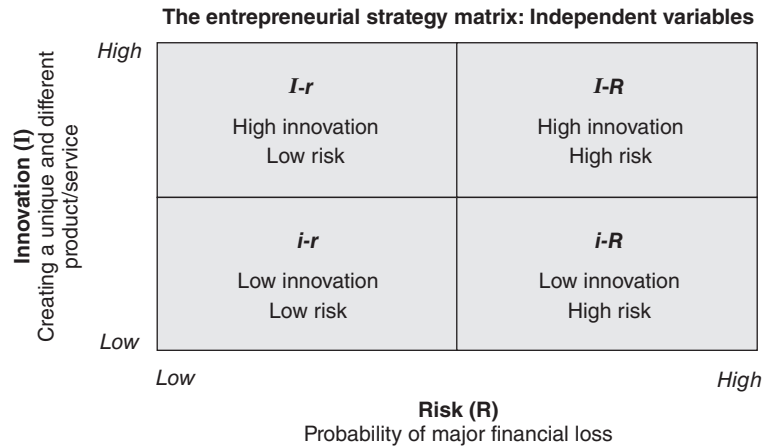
The entrepreneurial strategy matrix: Independent variables

Innovation (I)
Creating a unique and different product/service

High

Low

| I-r<br>High innovation<br>Low risk | I-R<br>High innovation<br>High risk |
|---|---|
| i-r<br>Low innovation<br>Low risk | i-R<br>Low innovation<br>High risk |

Low

High

Risk (R)
Probability of major financial loss